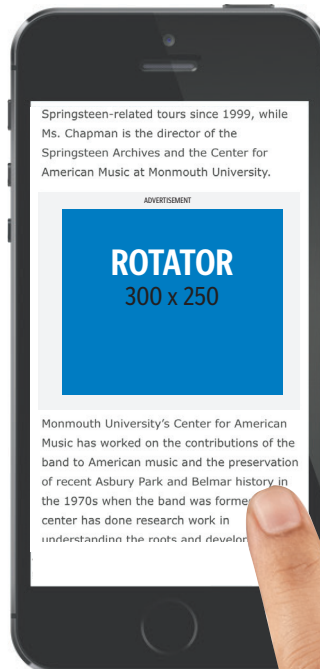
Springsteen-related tours since 1999, while Ms. Chapman is the director of the Springsteen Archives and the Center for American Music at Monmouth University.

ADVERTISEMENT

ROTATOR
300 x 250

Monmouth University's Center for American Music has worked on the contributions of the band to American music and the preservation of recent Asbury Park and Belmar history in the 1970s when the band was forme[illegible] center has done research work in understanding the roots and develo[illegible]